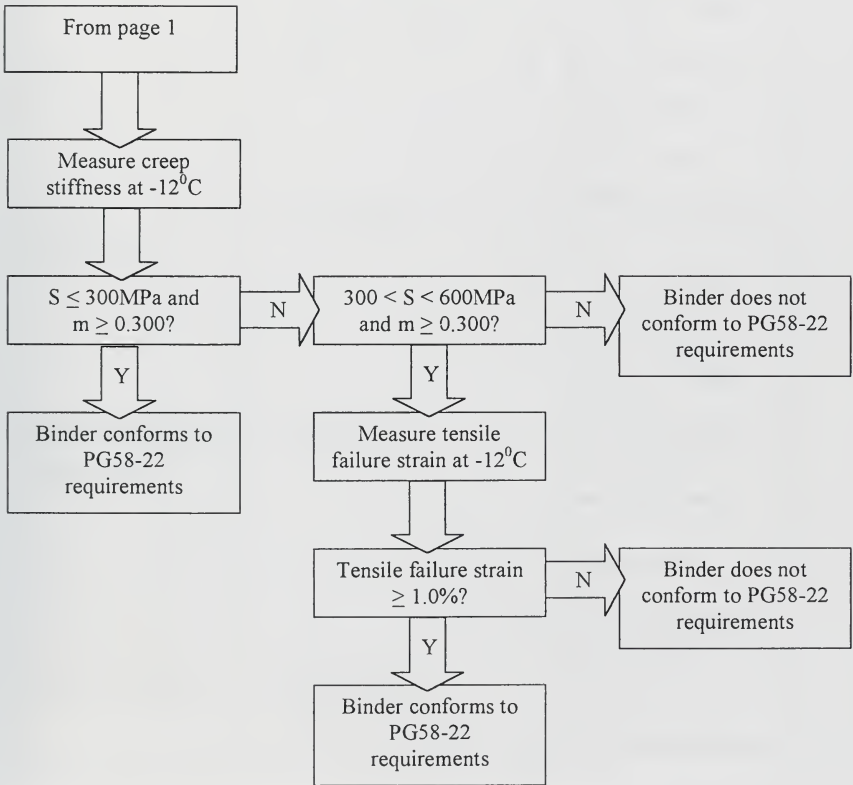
From page 1

Measure creep stiffness at $-12^0C$

$S \leq 300MPa$ and $m \geq 0.300$?

N

$300 < S < 600MPa$ and $m \geq 0.300$?

N

Binder does not conform to PG58-22 requirements

Y

Binder conforms to PG58-22 requirements

Y

Measure tensile failure strain at $-12^0C$

Tensile failure strain $\geq 1.0\%$?

N

Binder does not conform to PG58-22 requirements

Y

Binder conforms to PG58-22 requirements